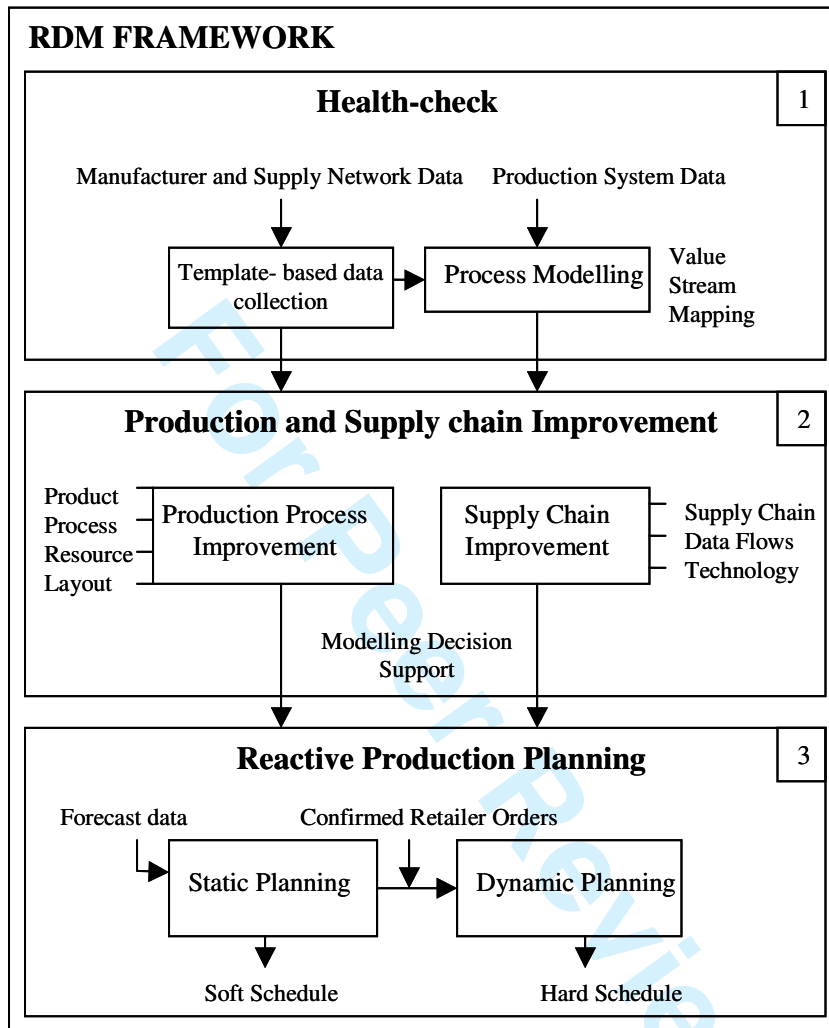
RDM FRAMEWORK

Health-check

1

Manufacturer and Supply Network Data

Production System Data

Template- based data collection

Process Modelling

Value Stream Mapping

Production and Supply chain Improvement

2

Product
Process
Resource
Layout

Production Process Improvement

Supply Chain Improvement

Supply Chain
Data Flows
Technology

Modelling Decision Support

Reactive Production Planning

3

Forecast data

Confirmed Retailer Orders

Static Planning

Dynamic Planning

Soft Schedule

Hard Schedule

For Peer Revie